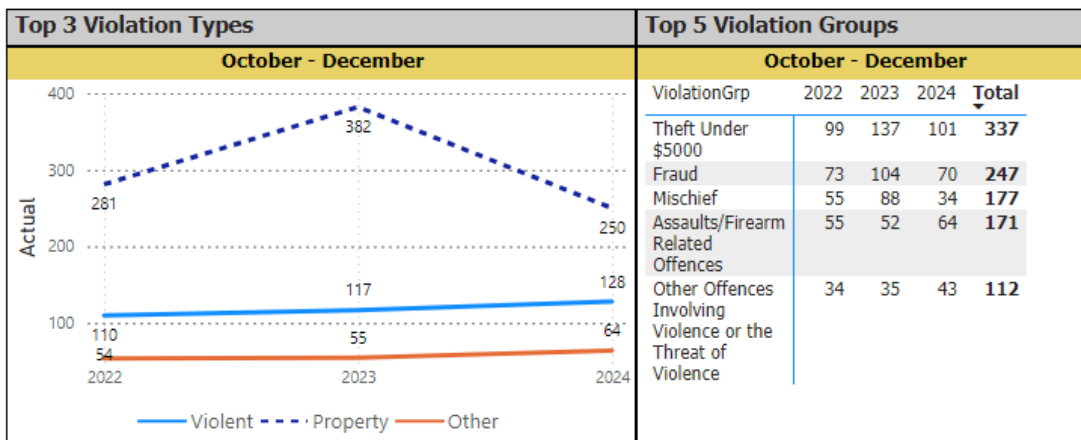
Top 3 Violation Types

October - December

400
300
200
100
Actual

382
281
250
117
128
110
55
64
54

2022
2023
2024

Violent Property Other

Top 5 Violation Groups

October - December

| ViolationGrp | 2022 | 2023 | 2024 | Total |
|---|---|---|---|---|
| Theft Under $5000 | 99 | 137 | 101 | 337 |
| Fraud | 73 | 104 | 70 | 247 |
| Mischief | 55 | 88 | 34 | 177 |
| Assaults/Firearm Related Offences | 55 | 52 | 64 | 171 |
| Other Offences Involving Violence or the Threat of Violence | 34 | 35 | 43 | 112 |